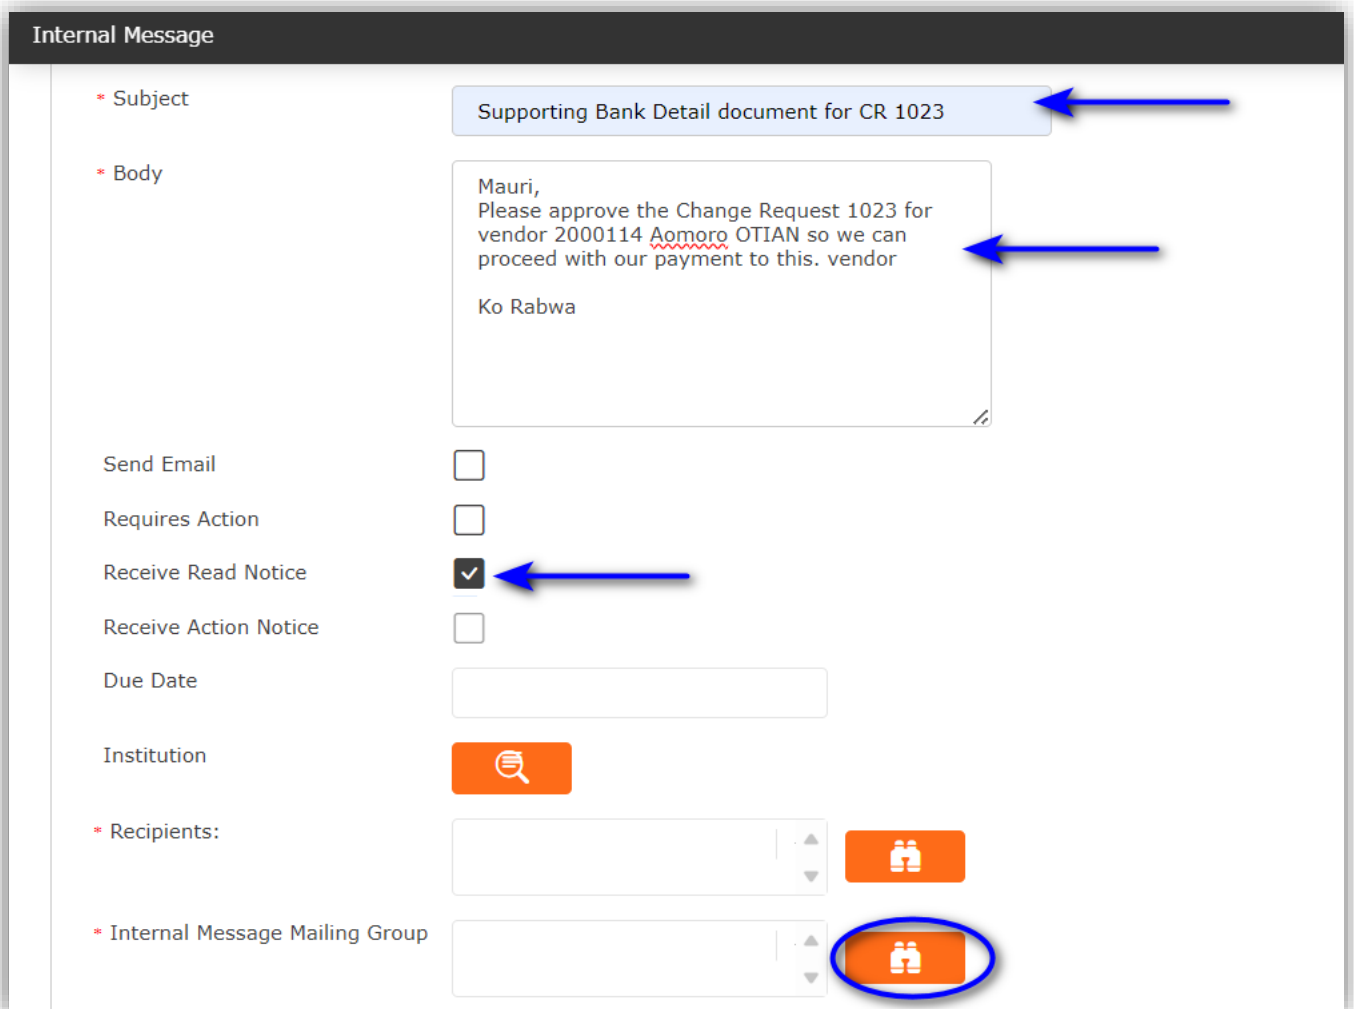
Internal Message

* Subject
Supporting Bank Detail document for CR 1023

* Body
Mauri,
Please approve the Change Request 1023 for vendor 2000114 Aomoro OTIAN so we can proceed with our payment to this. vendor

Ko Rabwa

Send Email

Requires Action

Receive Read Notice

Receive Action Notice

Due Date

Institution

* Recipients:

* Internal Message Mailing Group